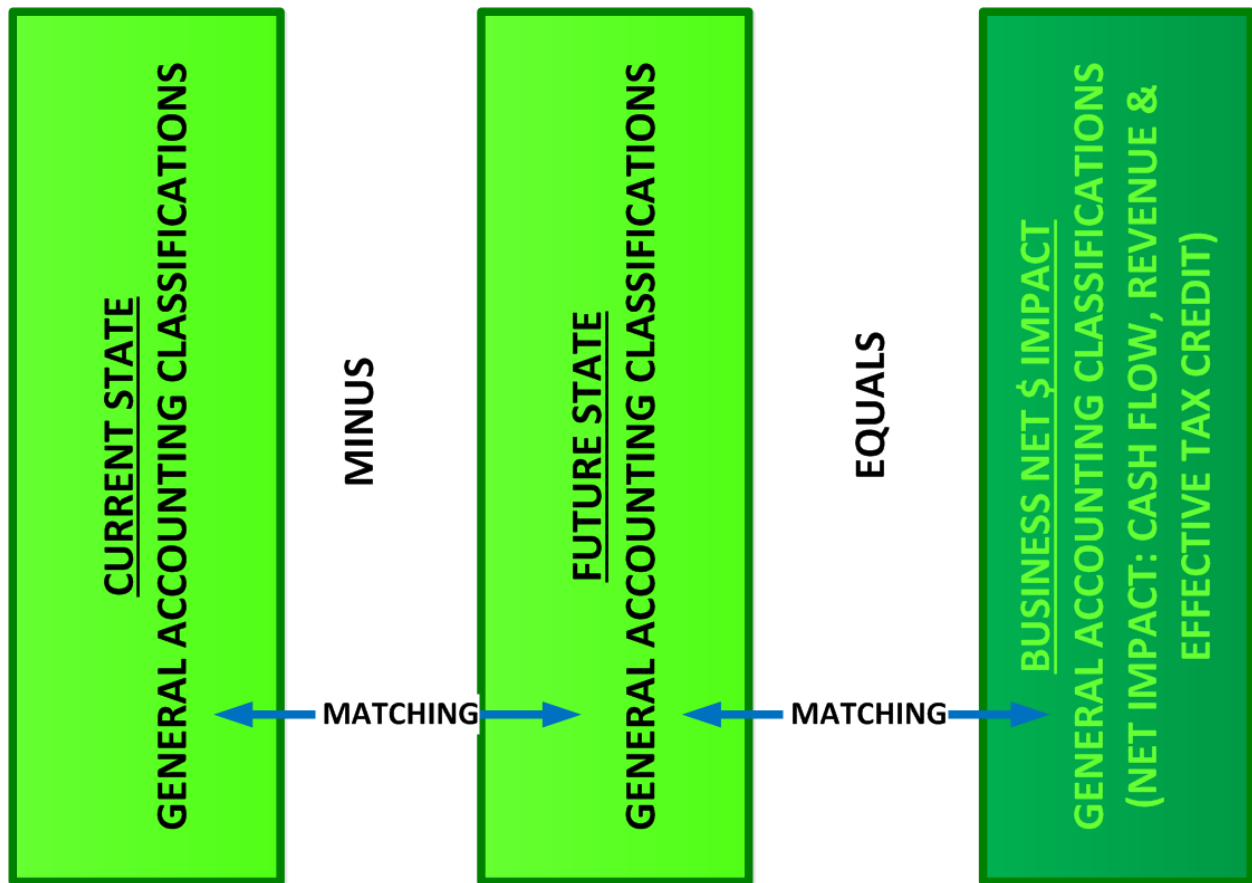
CURRENT STATE
GENERAL ACCOUNTING CLASSIFICATIONS

MINUS

FUTURE STATE
GENERAL ACCOUNTING CLASSIFICATIONS

EQUALS

BUSINESS NET $ IMPACT
GENERAL ACCOUNTING CLASSIFICATIONS
(NET IMPACT: CASH FLOW, REVENUE & EFFECTIVE TAX CREDIT)

MATCHING

MATCHING